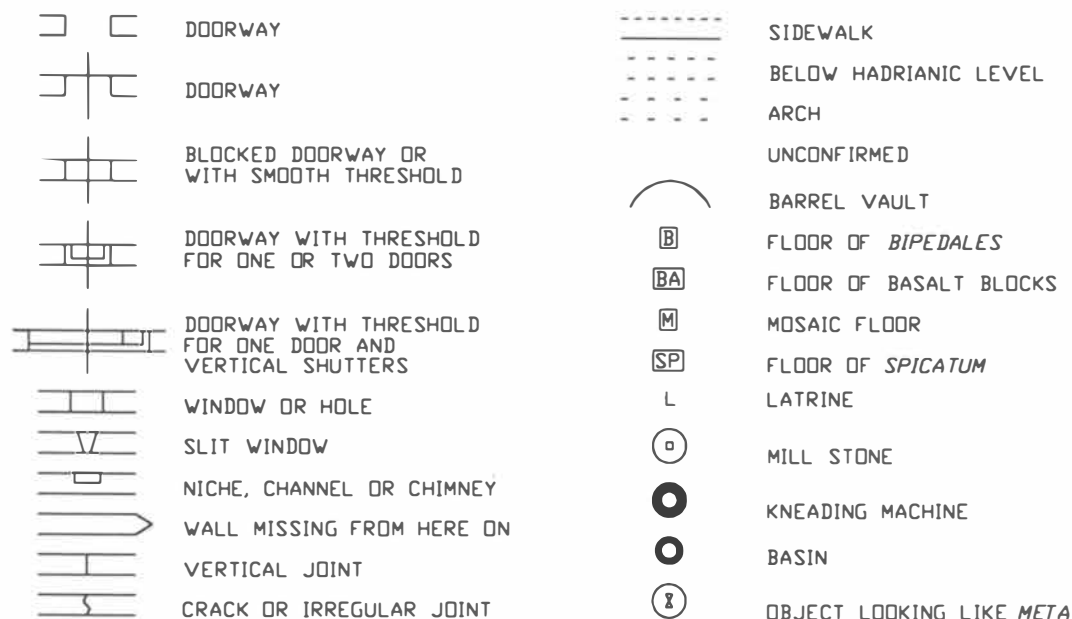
DOORWAY

DOORWAY

BLOCKED DOORWAY OR WITH SMOOTH THRESHOLD

DOORWAY WITH THRESHOLD FOR ONE OR TWO DOORS

DOORWAY WITH THRESHOLD FOR ONE DOOR AND VERTICAL SHUTTERS

WINDOW OR HOLE

SLIT WINDOW

NICHE, CHANNEL OR CHIMNEY

WALL MISSING FROM HERE ON

VERTICAL JOINT

CRACK OR IRREGULAR JOINT

SIDEWALK

BELOW HADRIANIC LEVEL

ARCH

UNCONFIRMED

BARREL VAULT

B FLOOR OF BIPEDALES

BA FLOOR OF BASALT BLOCKS

M MOSAIC FLOOR

SP FLOOR OF SPICATUM

L LATRINE

MILL STONE

KNEADING MACHINE

BASIN

OBJECT LOOKING LIKE META